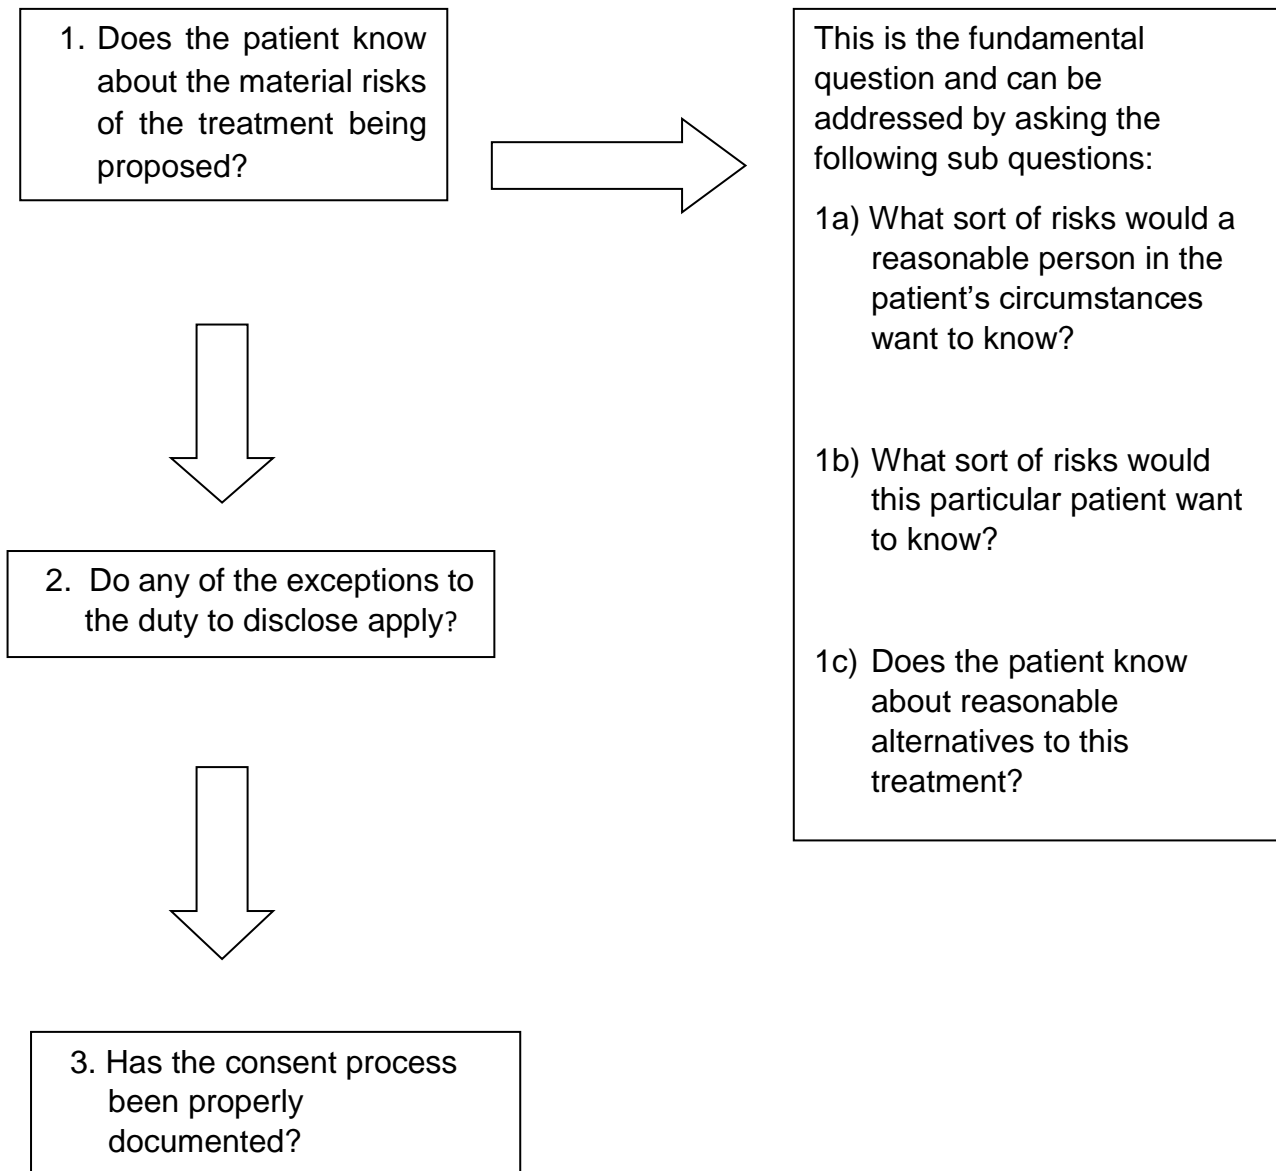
1. Does the patient know about the material risks of the treatment being proposed?

This is the fundamental question and can be addressed by asking the following sub questions:

1a) What sort of risks would a reasonable person in the patient's circumstances want to know?

1b) What sort of risks would this particular patient want to know?

1c) Does the patient know about reasonable alternatives to this treatment?

2. Do any of the exceptions to the duty to disclose apply?

3. Has the consent process been properly documented?